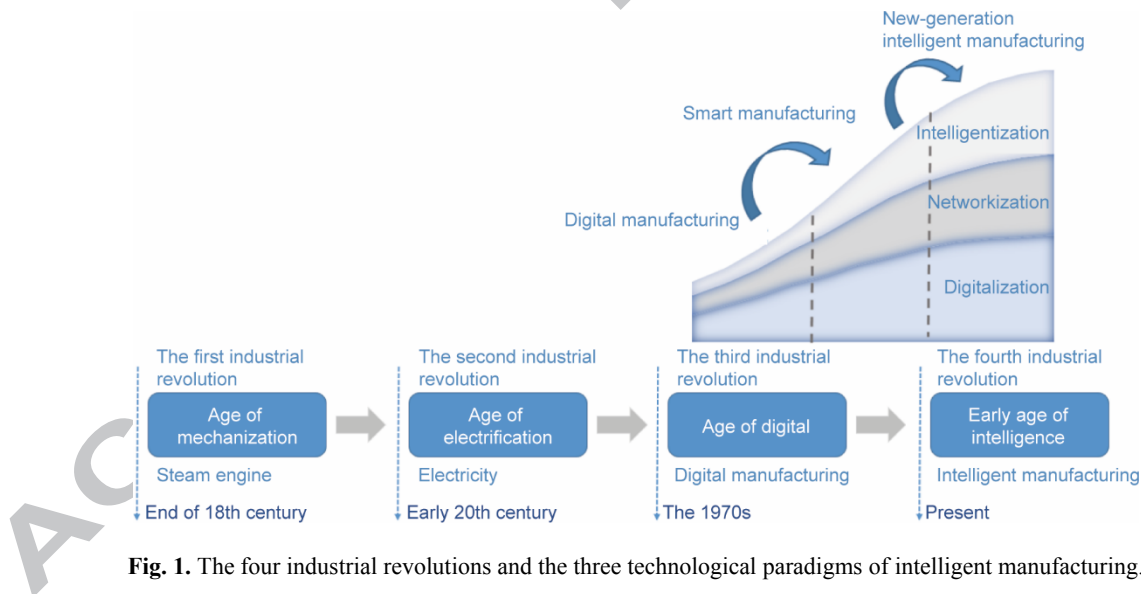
New-generation intelligent manufacturing

Smart manufacturing

Intelligentization

Digital manufacturing

Networkization

Digitalization

The first industrial revolution

Age of mechanization

Steam engine

End of 18th century

The second industrial revolution

Age of electrification

Electricity

Early 20th century

The third industrial revolution

Age of digital

Digital manufacturing

The 1970s

The fourth industrial revolution

Early age of intelligence

Intelligent manufacturing

Present

**Fig. 1.** The four industrial revolutions and the three technological paradigms of intelligent manufacturing.